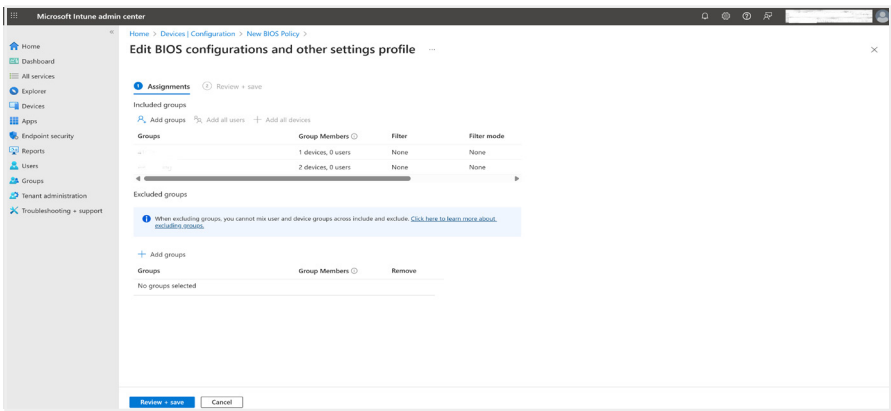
Microsoft Intune admin center

Home
Dashboard
All services
Explorer
Devices
Apps
Endpoint security
Reports
Users
Groups
Tenant administration
Troubleshooting + support

Home > Devices | Configuration > New BIOS Policy >

Edit BIOS configurations and other settings profile ...

1 Assignments  2 Review + save

Included groups

Add groups  Add all users  + Add all devices

| Groups | Group Members ⓘ | Filter | Filter mode |
|---|---|---|---|
| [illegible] | 1 devices, 0 users | None | None |
| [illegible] | 2 devices, 0 users | None | None |

Excluded groups

When excluding groups, you cannot mix user and device groups across include and exclude. Click here to learn more about excluding groups.

+ Add groups

| Groups | Group Members ⓘ | Remove |
|---|---|---|
| No groups selected | | |

Review + save  Cancel